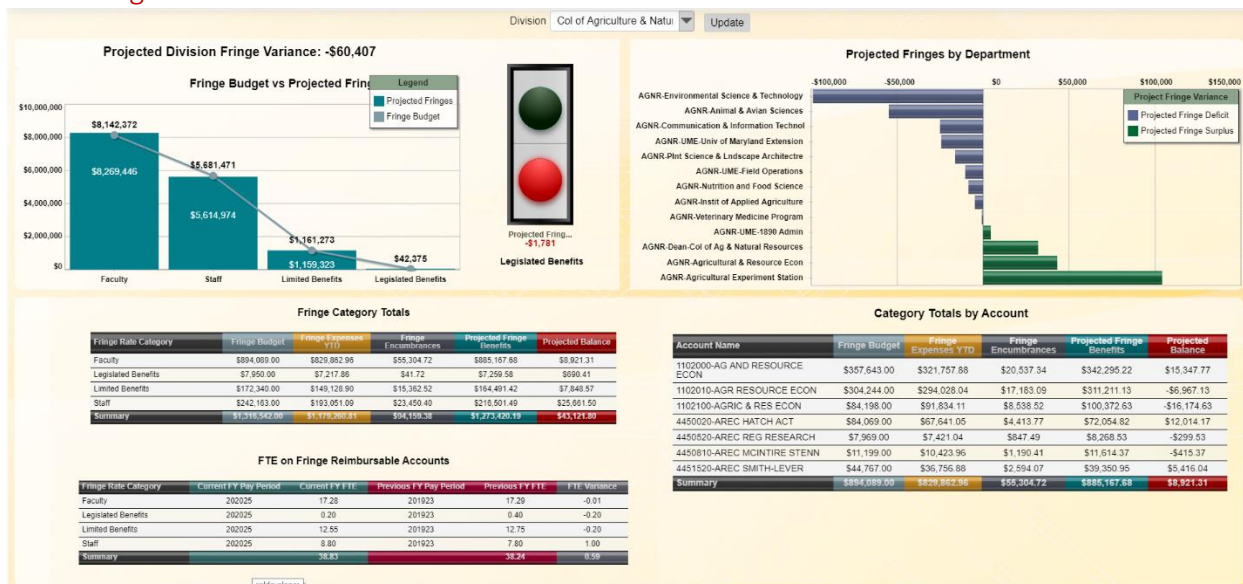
Division Col of Agriculture & Natu Update

Projected Division Fringe Variance: -$60,407

Fringe Budget vs Projected Fring

Legend
Projected Fringes
Fringe Budget

$10,000,000
$8,000,000
$6,000,000
$4,000,000
$2,000,000
$0

$8,142,372
$8,269,446
$5,681,471
$5,614,974
$1,161,273
$1,159,323
$42,375

Faculty
Staff
Limited Benefits
Legislated Benefits

Projected Fring...
-$1,781
Legislated Benefits

Projected Fringes by Department

-$100,000 -$50,000 $0 $50,000 $100,000 $150,000

AGNR-Environmental Science & Technology
AGNR-Animal & Avian Sciences
AGNR-Communication & Information Technol
AGNR-UME-Univ of Maryland Extension
AGNR-Plnt Science & Lndscape Architectre
AGNR-UME-Field Operations
AGNR-Nutrition and Food Science
AGNR-Instit of Applied Agriculture
AGNR-Veterinary Medicine Program
AGNR-UME-1890 Admin
AGNR-Dean-Col of Ag & Natural Resources
AGNR-Agricultural & Resource Econ
AGNR-Agricultural Experiment Station

Project Fringe Variance
Projected Fringe Deficit
Projected Fringe Surplus

Fringe Category Totals

| Fringe Rate Category | Fringe Budget | Fringe Expenses YTD | Fringe Encumbrances | Projected Fringe Benefits | Projected Balance |
|---|---|---|---|---|---|
| Faculty | $894,089.00 | $829,862.96 | $55,304.72 | $885,167.68 | $8,921.31 |
| Legislated Benefits | $7,950.00 | $7,217.86 | $41.72 | $7,259.58 | $690.41 |
| Limited Benefits | $172,340.00 | $149,128.90 | $15,362.52 | $164,491.42 | $7,848.57 |
| Staff | $242,163.00 | $193,051.09 | $23,450.40 | $216,501.49 | $25,661.50 |
| Summary | $1,316,542.00 | $1,179,260.81 | $94,159.38 | $1,273,420.19 | $43,121.80 |

FTE on Fringe Reimbursable Accounts

| Fringe Rate Category | Current FY Pay Period | Current FY FTE | Previous FY Pay Period | Previous FY FTE | FTE Variance |
|---|---|---|---|---|---|
| Faculty | 202025 | 17.28 | 201923 | 17.29 | -0.01 |
| Legislated Benefits | 202025 | 0.20 | 201923 | 0.40 | -0.20 |
| Limited Benefits | 202025 | 12.55 | 201923 | 12.75 | -0.20 |
| Staff | 202025 | 8.80 | 201923 | 7.80 | 1.00 |
| Summary | | 38.83 | | 38.24 | 0.59 |

Category Totals by Account

| Account Name | Fringe Budget | Fringe Expenses YTD | Fringe Encumbrances | Projected Fringe Benefits | Projected Balance |
|---|---|---|---|---|---|
| 1102000-AG AND RESOURCE ECON | $357,643.00 | $321,757.88 | $20,537.34 | $342,295.22 | $15,347.77 |
| 1102010-AGR RESOURCE ECON | $304,244.00 | $294,028.04 | $17,183.09 | $311,211.13 | -$6,967.13 |
| 1102100-AGRIC & RES ECON | $84,198.00 | $91,834.11 | $8,538.52 | $100,372.63 | -$16,174.63 |
| 4450020-AREC HATCH ACT | $84,069.00 | $67,641.05 | $4,413.77 | $72,054.82 | $12,014.17 |
| 4450520-AREC REG RESEARCH | $7,969.00 | $7,421.04 | $847.49 | $8,268.53 | -$299.53 |
| 4450810-AREC MCINTIRE STENN | $11,199.00 | $10,423.96 | $1,190.41 | $11,614.37 | -$415.37 |
| 4451520-AREC SMITH-LEVER | $44,767.00 | $36,756.88 | $2,594.07 | $39,350.95 | $5,416.04 |
| Summary | $894,089.00 | $829,862.96 | $55,304.72 | $885,167.68 | $8,921.31 |